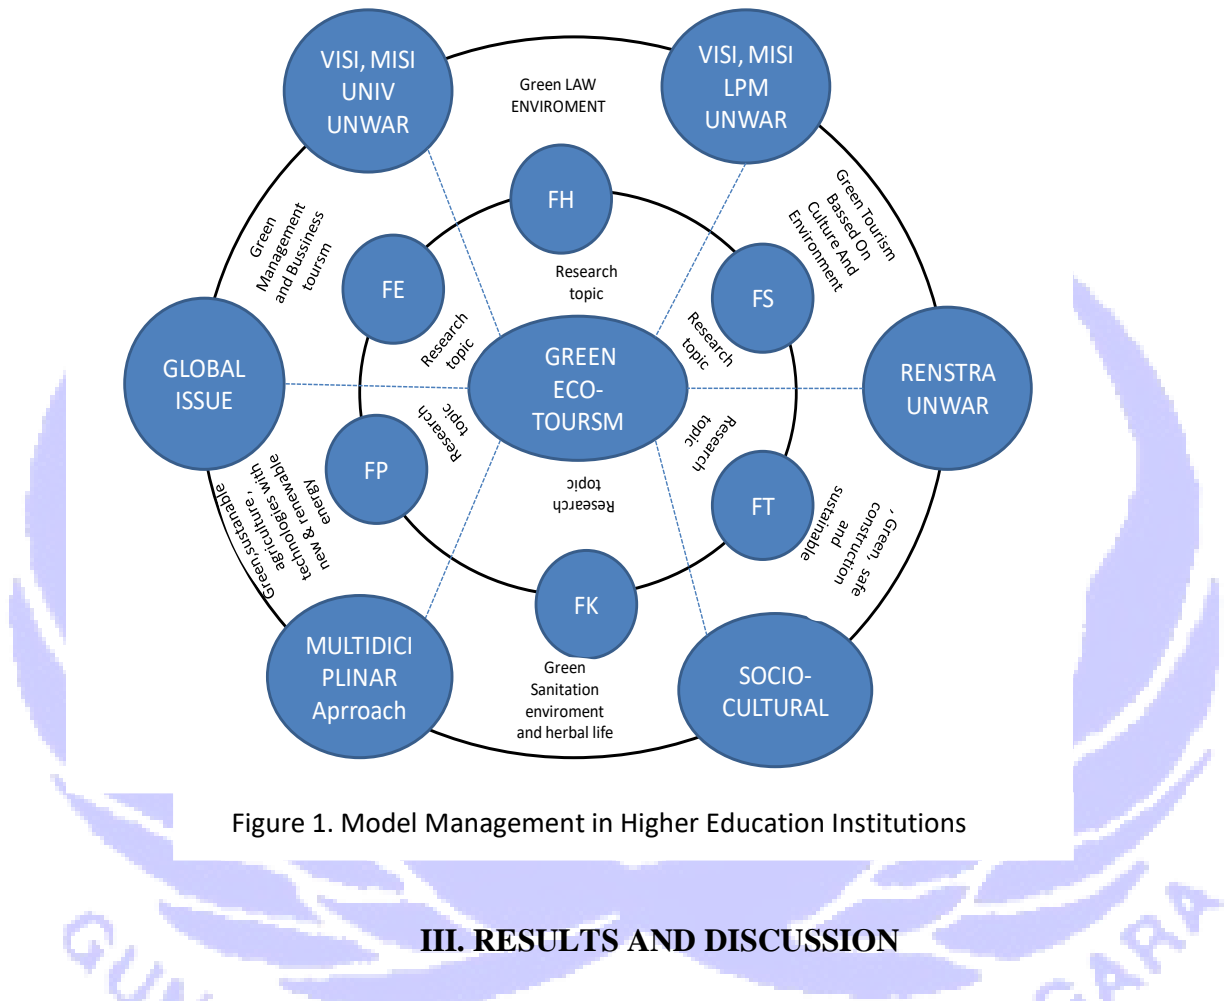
VISI, MISI UNIV UNWAR

VISI, MISI LPM UNWAR

Green LAW ENVIROMENT

FH

Research topic

FE

Green Management and Bussiness toursm

Green Tourism Bassed On Culture And Environment

FS

Research topic

Research topic

GLOBAL ISSUE

GREEN ECO-TOURSM

RENSTRA UNWAR

Research topic

Research topic

FP

Green,sustanable agriculture , new & renewable energy technologies with

Research topic

FT

, Green, safe construction and sustainable

FK

Green Sanitation enviroment and herbal life

MULTIDICI PLINAR Aprroach

SOCIO-CULTURAL

Figure 1. Model Management in Higher Education Institutions

III. RESULTS AND DISCUSSION

GU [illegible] GARA